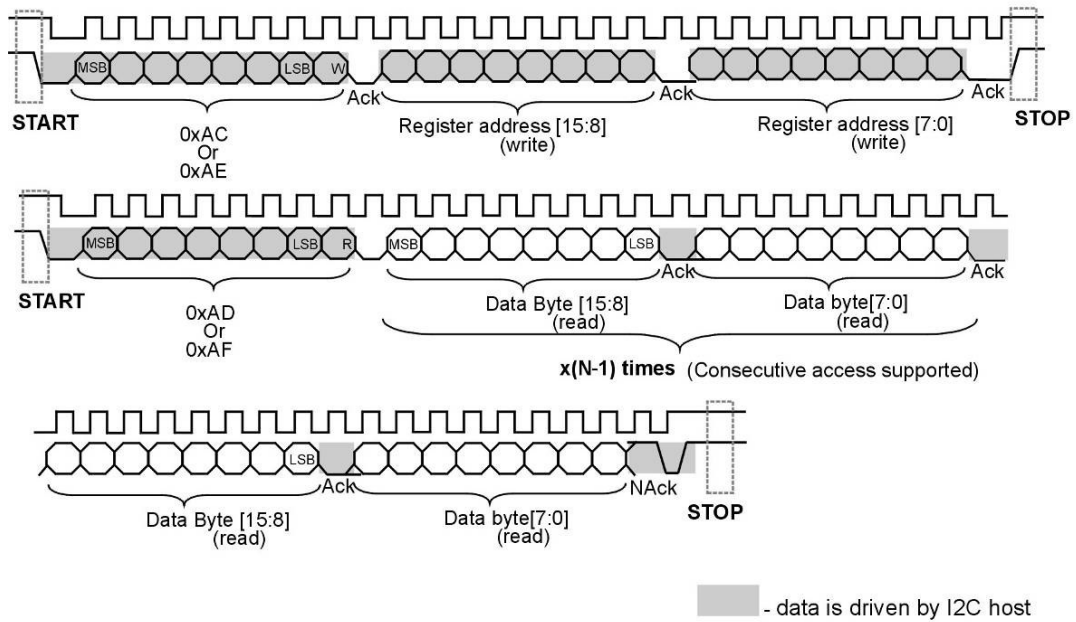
MSB LSB W
Ack
Ack
Ack
START
0xAC
Or
0xAE
Register address [15:8]
(write)
Register address [7:0]
(write)
STOP

MSB LSB R
MSB LSB
Ack
Ack
START
0xAD
Or
0xAF
Data Byte [15:8]
(read)
Data byte[7:0]
(read)
x(N-1) times (Consecutive access supported)

LSB
Ack
NAck
Data Byte [15:8]
(read)
Data byte[7:0]
(read)
STOP

- data is driven by I2C host